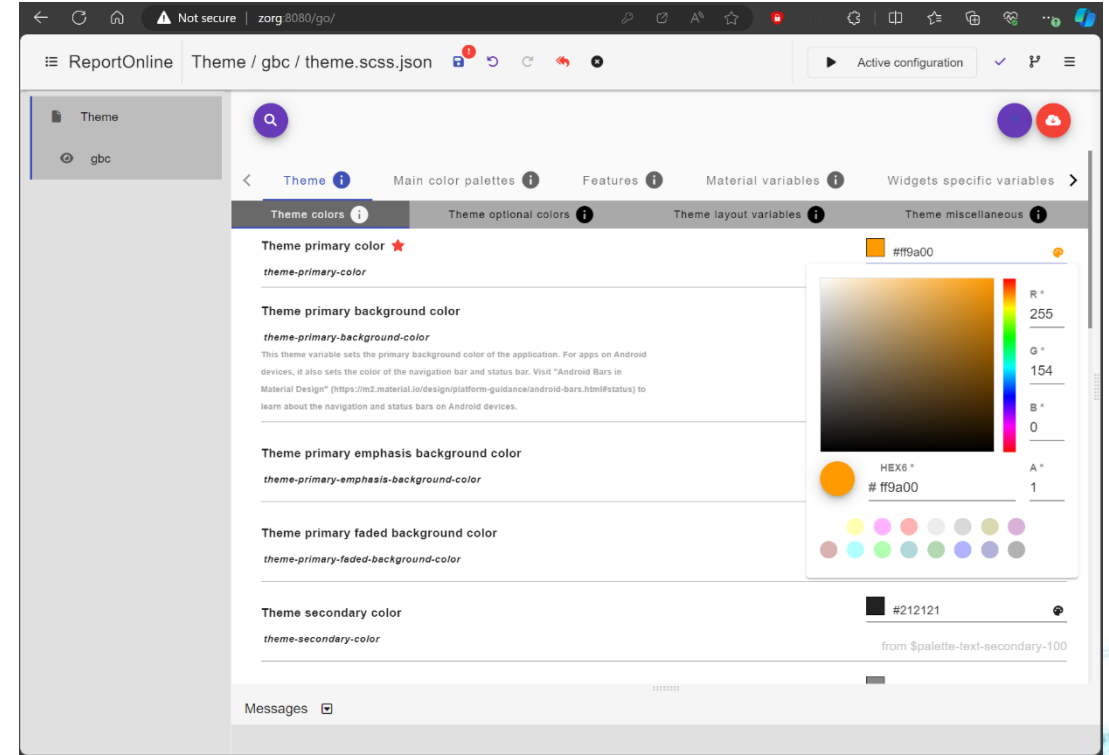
Not secure | zorg:8080/go/

ReportOnline Theme / gbc / theme.scss.json

Active configuration

Theme

gbc

Theme Main color palettes Features Material variables Widgets specific variables

Theme colors Theme optional colors Theme layout variables Theme miscellaneous

Theme primary color

theme-primary-color

#ff9a00

Theme primary background color

theme-primary-background-color

This theme variable sets the primary background color of the application. For apps on Android devices, it also sets the color of the navigation bar and status bar. Visit "Android Bars in Material Design" (https://m2.material.io/design/platform-guidance/android-bars.html#status) to learn about the navigation and status bars on Android devices.

R *
255
G *
154
B *
0
HEX6 *
# ff9a00
A *
1

Theme primary emphasis background color

theme-primary-emphasis-background-color

Theme primary faded background color

theme-primary-faded-background-color

Theme secondary color

theme-secondary-color

#212121

from $palette-text-secondary-100

Messages